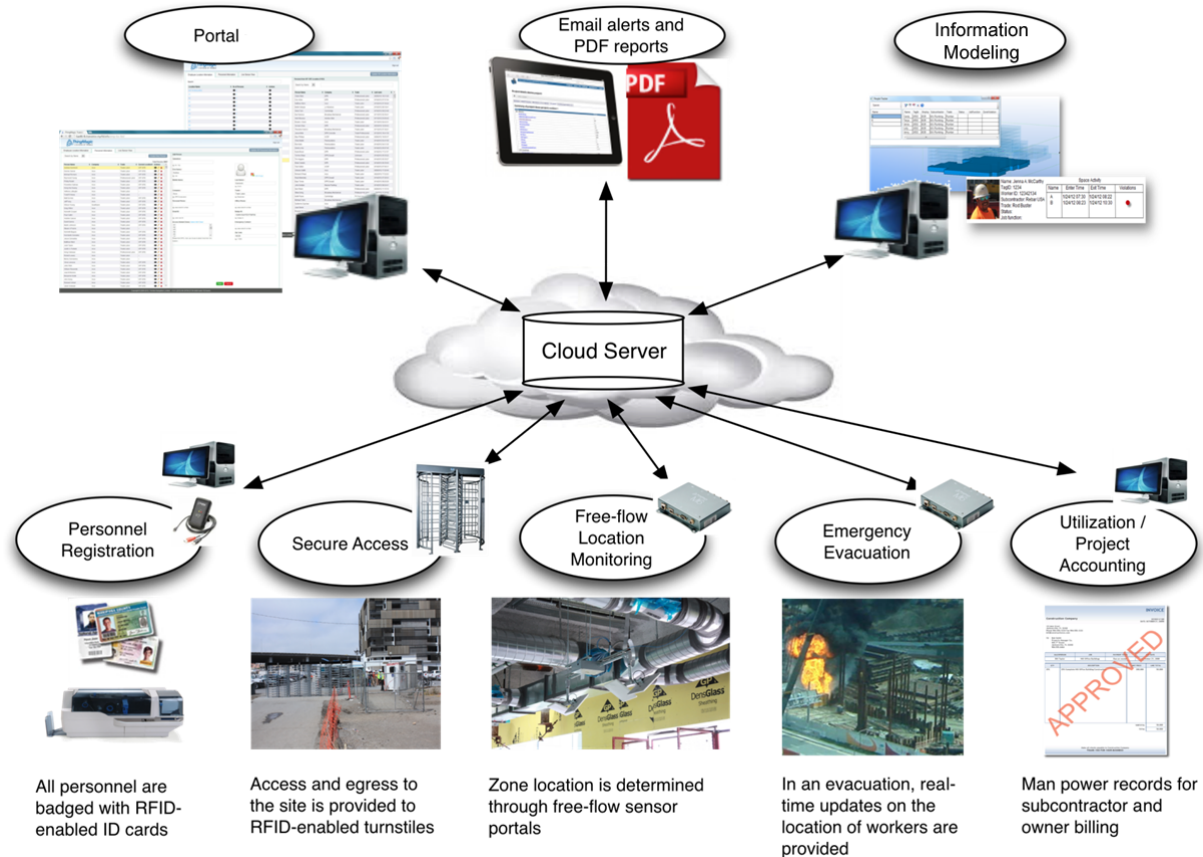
Portal

Email alerts and PDF reports

PDF

Information Modeling

Space A846

| Name | Enter Time | Exit Time | Violations |
|---|---|---|---|
| A | 10/4/12 07:30 | 10/4/12 08:22 | |
| B | 10/4/12 08:23 | 10/4/12 10:30 | |

Cloud Server

Personnel Registration

Secure Access

Free-flow Location Monitoring

Emergency Evacuation

Utilization / Project Accounting

INVOICE

APPROVED

All personnel are badged with RFID-enabled ID cards

Access and egress to the site is provided to RFID-enabled turnstiles

Zone location is determined through free-flow sensor portals

In an evacuation, real-time updates on the location of workers are provided

Man power records for subcontractor and owner billing